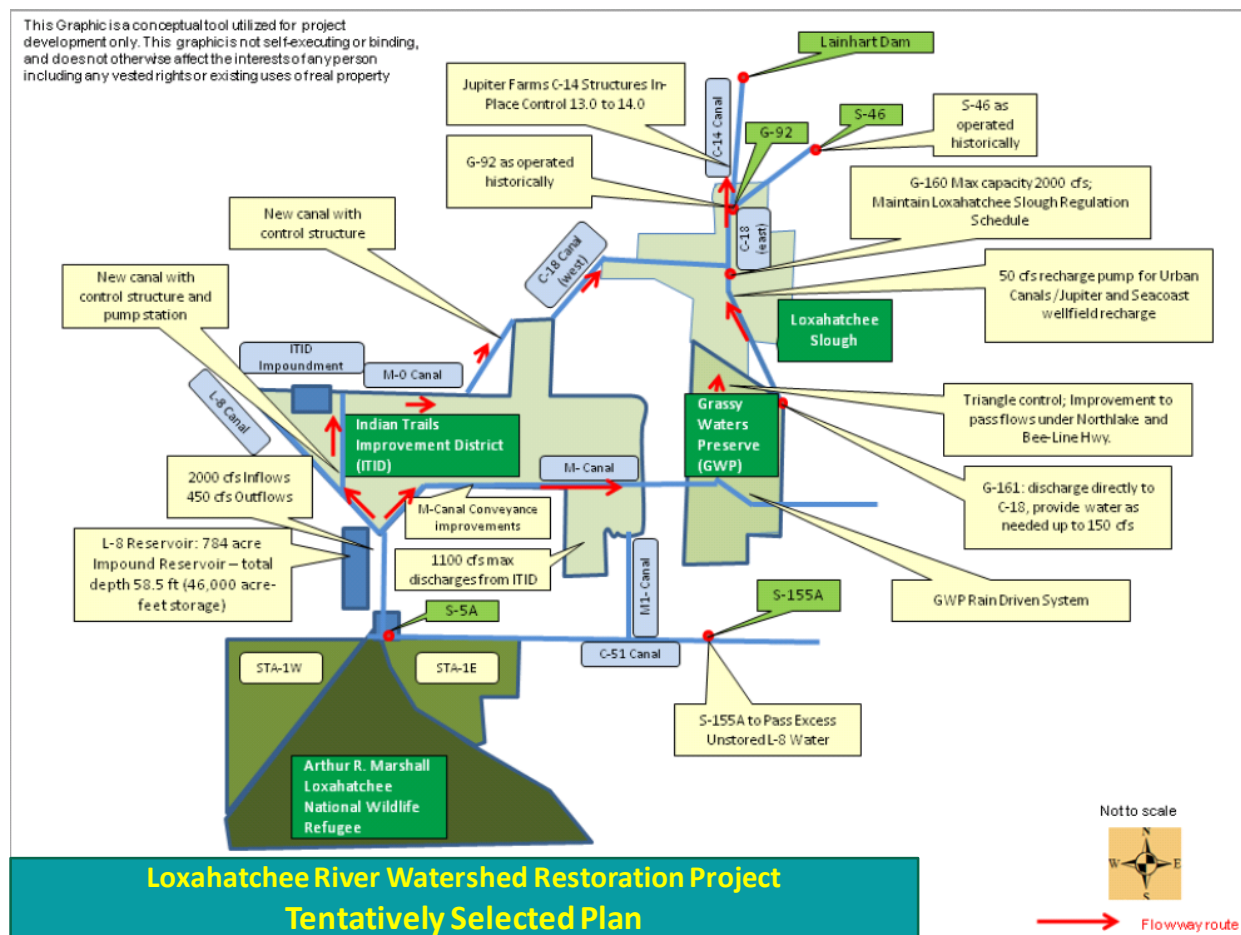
This Graphic is a conceptual tool utilized for project development only. This graphic is not self-executing or binding, and does not otherwise affect the interests of any person including any vested rights or existing uses of real property

Lainhart Dam

Jupiter Farms C-14 Structures In-Place Control 13.0 to 14.0

C-14 Canal

G-92

S-46

S-46 as operated historically

G-92 as operated historically

G-160 Max capacity 2000 cfs; Maintain Loxahatchee Slough Regulation Schedule

C-18 (east)

New canal with control structure

C-18 Canal (west)

50 cfs recharge pump for Urban Canals /Jupiter and Seacoast wellfield recharge

New canal with control structure and pump station

Loxahatchee Slough

ITID Impoundment

M-0 Canal

L-8 Canal

Indian Trails Improvement District (ITID)

Grassy Waters Preserve (GWP)

Triangle control; Improvement to pass flows under Northlake and Bee-Line Hwy.

M- Canal

2000 cfs Inflows 450 cfs Outflows

M-Canal Conveyance improvements

G-161: discharge directly to C-18, provide water as needed up to 150 cfs

L-8 Reservoir: 784 acre Impound Reservoir – total depth 58.5 ft (46,000 acre-feet storage)

1100 cfs max discharges from ITID

M1- Canal

GWP Rain Driven System

S-5A

S-155A

STA-1W

STA-1E

C-51 Canal

S-155A to Pass Excess Unstored L-8 Water

Arthur R. Marshall Loxahatchee National Wildlife Refugee

Not to scale

N
W E
S

Loxahatchee River Watershed Restoration Project
Tentatively Selected Plan

Flowway route